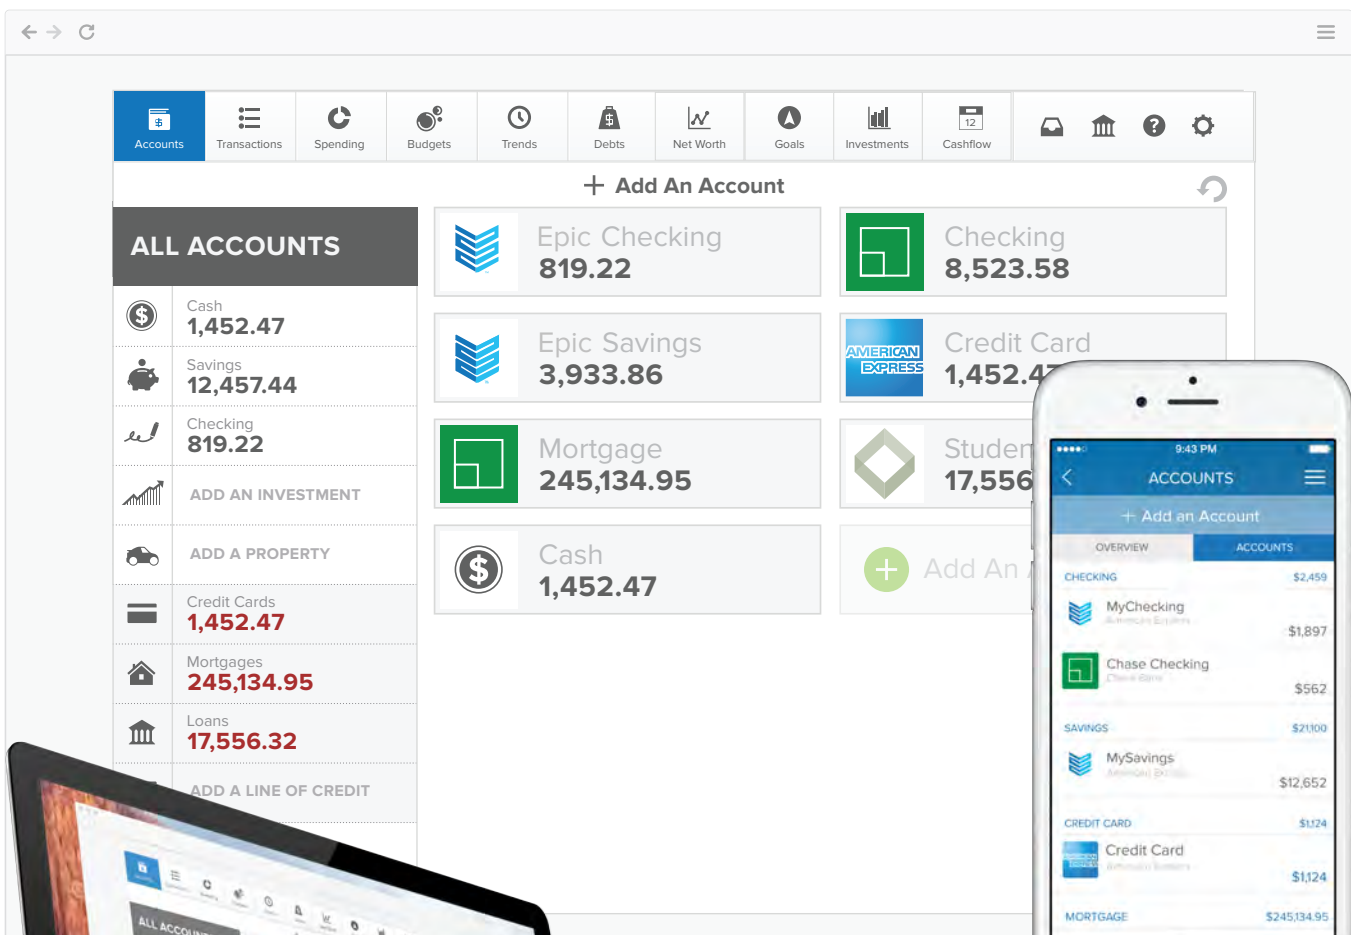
Accounts Transactions Spending Budgets Trends Debts Net Worth Goals Investments Cashflow

+ Add An Account

ALL ACCOUNTS

Cash
1,452.47

Savings
12,457.44

Checking
819.22

ADD AN INVESTMENT

ADD A PROPERTY

Credit Cards
1,452.47

Mortgages
245,134.95

Loans
17,556.32

ADD A LINE OF CREDIT

Epic Checking
819.22

Checking
8,523.58

Epic Savings
3,933.86

AMERICAN EXPRESS

Credit Card
1,452.4

Mortgage
245,134.95

Studen
17,556

Cash
1,452.47

Add An

9:43 PM

ACCOUNTS

+ Add an Account

OVERVIEW ACCOUNTS

CHECKING $2,459

MyChecking
$1,897

Chase Checking
$562

SAVINGS $21,100

MySavings
$12,652

CREDIT CARD $1,124

Credit Card
$1,124

MORTGAGE $245,134.95

ALL ACCOUN